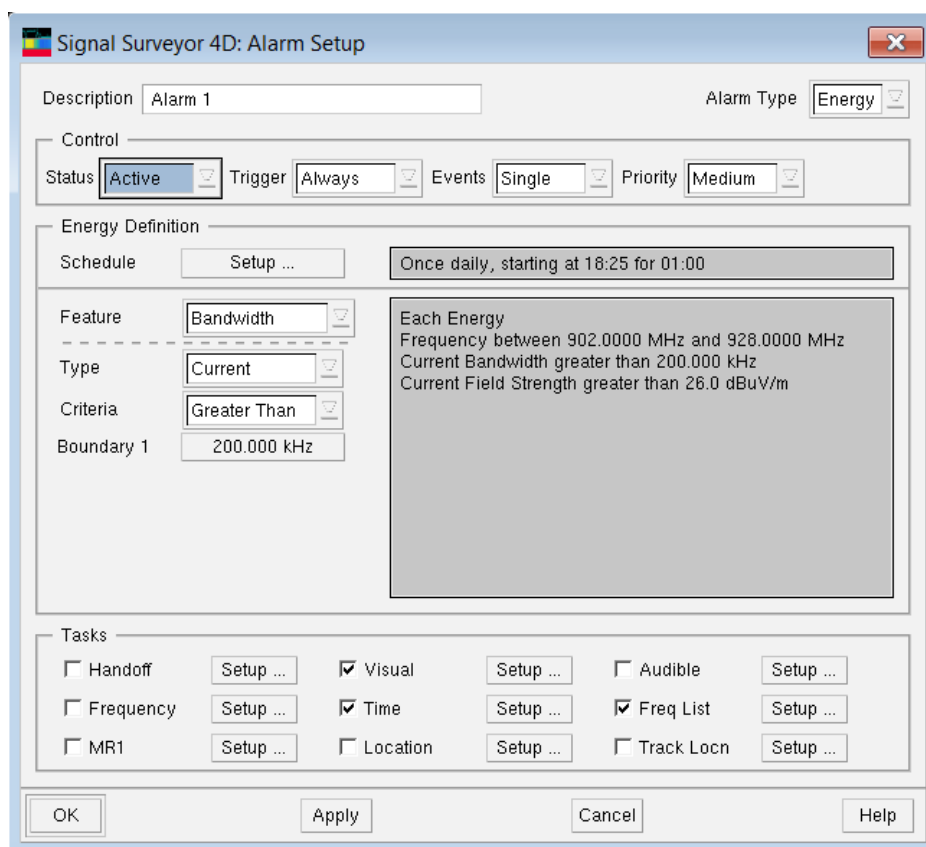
Signal Surveyor 4D: Alarm Setup

Description Alarm 1

Alarm Type Energy

Control

Status Active Trigger Always Events Single Priority Medium

Energy Definition

Schedule Setup ...

Once daily, starting at 18:25 for 01:00

Feature Bandwidth

Type Current

Criteria Greater Than

Boundary 1 200.000 kHz

Each Energy
Frequency between 902.0000 MHz and 928.0000 MHz
Current Bandwidth greater than 200.000 kHz
Current Field Strength greater than 26.0 dBuV/m

Tasks

Handoff Setup ... Visual Setup ... Audible Setup ...

Frequency Setup ... Time Setup ... Freq List Setup ...

MR1 Setup ... Location Setup ... Track Locn Setup ...

OK Apply Cancel Help